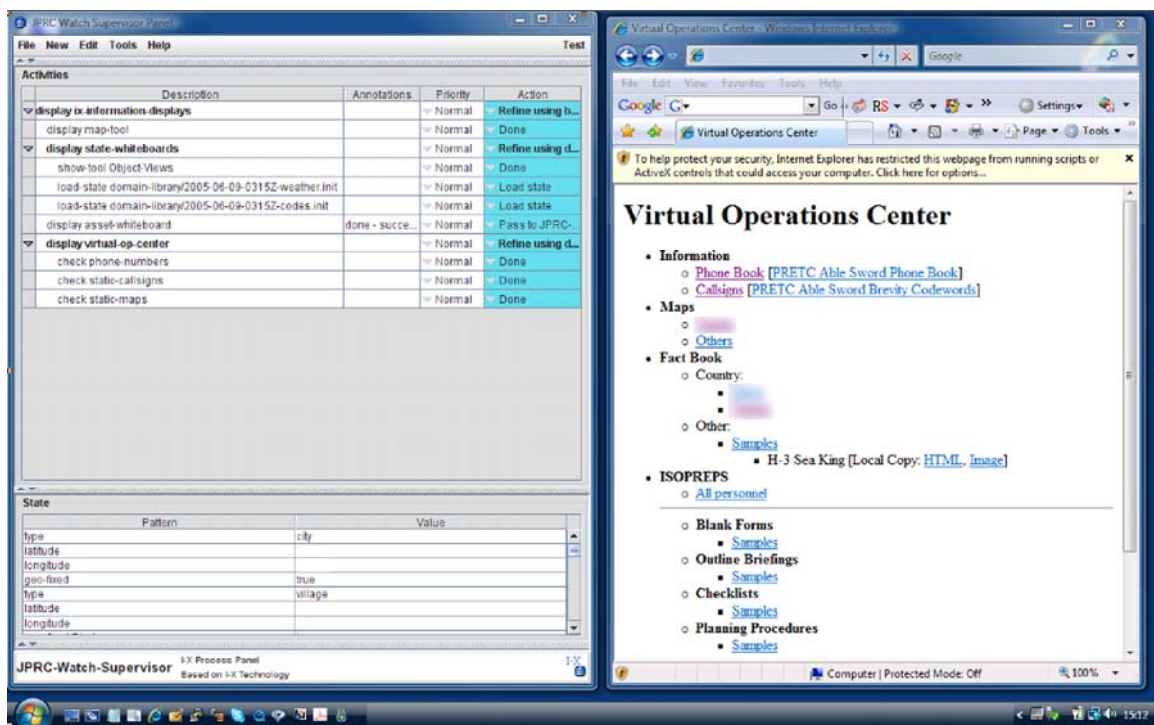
JPRC Watch Supervisor Panel

File New Edit Tools Help Test

Activities

| Description | Annotations | Priority | Action |
|---|---|---|---|
| display ix-information-displays | | Normal | Refine using b... |
| display map-tool | | Normal | Done |
| display state-whiteboards | | Normal | Refine using d... |
| show-tool Object-Views | | Normal | Done |
| load-state domain-library/2005-06-09-0315Z-weather.init | | Normal | Load state |
| load-state domain-library/2005-06-09-0315Z-codes.init | | Normal | Load state |
| display asset-whiteboard | done - succe... | Normal | Pass to JPRC-... |
| display virtual-op-center | | Normal | Refine using d... |
| check phone-numbers | | Normal | Done |
| check static-callsigns | | Normal | Done |
| check static-maps | | Normal | Done |

State

| Pattern | Value |
|---|---|
| type | city |
| latitude | |
| longitude | |
| geo-fixed | true |
| type | village |
| latitude | |
| longitude | |

JPRC-Watch-Supervisor I-X Process Panel Based on I-X Technology

Virtual Operations Center - Windows Internet Explorer

Google

File Edit View Favorites Tools Help

Google Go RS Settings

Virtual Operations Center Page Tools

To help protect your security, Internet Explorer has restricted this webpage from running scripts or ActiveX controls that could access your computer. Click here for options...

Virtual Operations Center

- Information
  - Phone Book [PRETC Able Sword Phone Book]
  - Callsigns [PRETC Able Sword Brevity Codewords]
- Maps
  - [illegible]
  - Others
- Fact Book
  - Country:
    - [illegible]
    - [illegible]
  - Other:
    - Samples
      - H-3 Sea King [Local Copy: HTML, Image]
- ISOPREPS
  - All personnel
  - Blank Forms
    - Samples
  - Outline Briefings
    - Samples
  - Checklists
    - Samples
  - Planning Procedures
    - Samples

Computer | Protected Mode: Off 100%

15:12